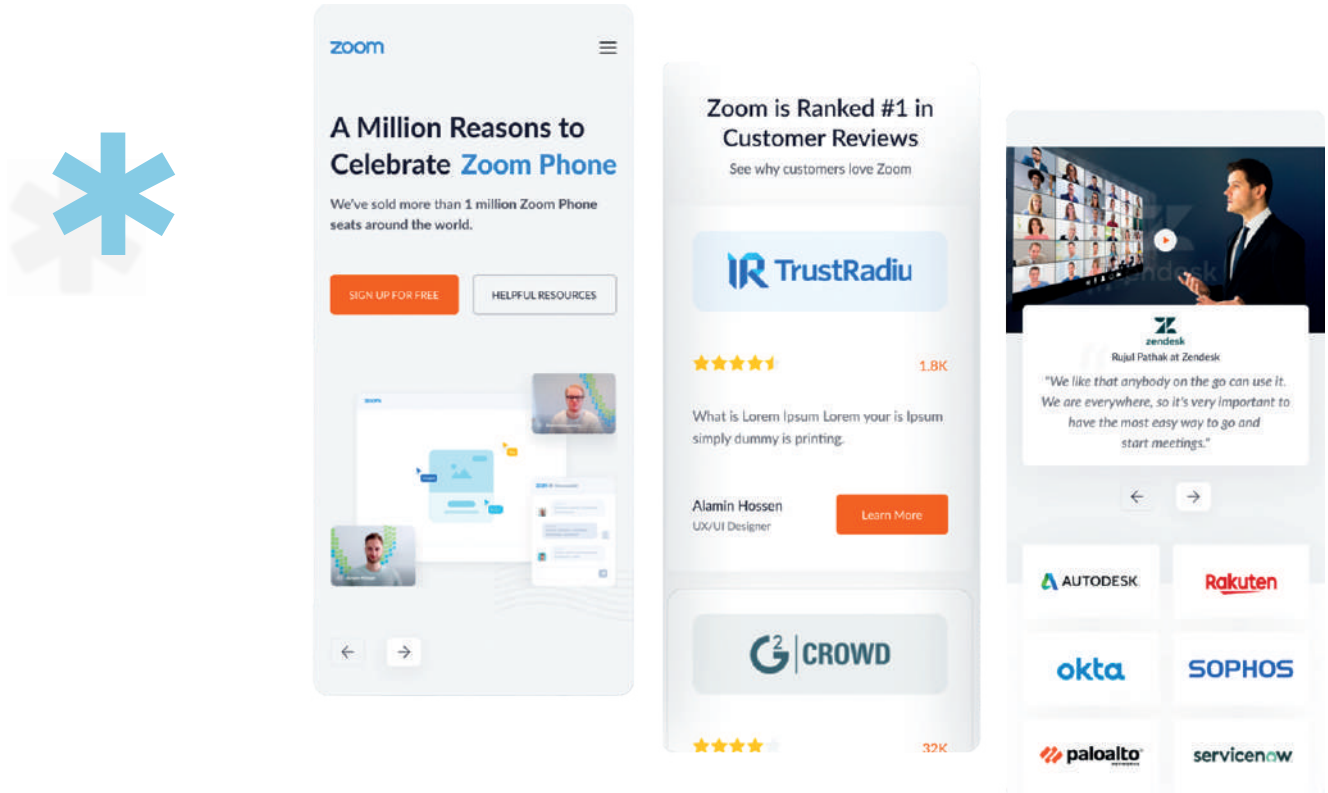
zoom

A Million Reasons to Celebrate Zoom Phone

We've sold more than 1 million Zoom Phone seats around the world.

SIGN UP FOR FREE

HELPFUL RESOURCES

Zoom is Ranked #1 in Customer Reviews

See why customers love Zoom

TrustRadiu

1.8K

What is Lorem Ipsum Lorem your is Ipsum simply dummy is printing.

Alamin Hossen
UX/UI Designer

Learn More

$G^2$ CROWD

32K

zendesk
Rujul Pathak at Zendesk

"We like that anybody on the go can use it. We are everywhere, so it's very important to have the most easy way to go and start meetings."

AUTODESK

Rakuten

okta

SOPHOS

paloalto

servicenow